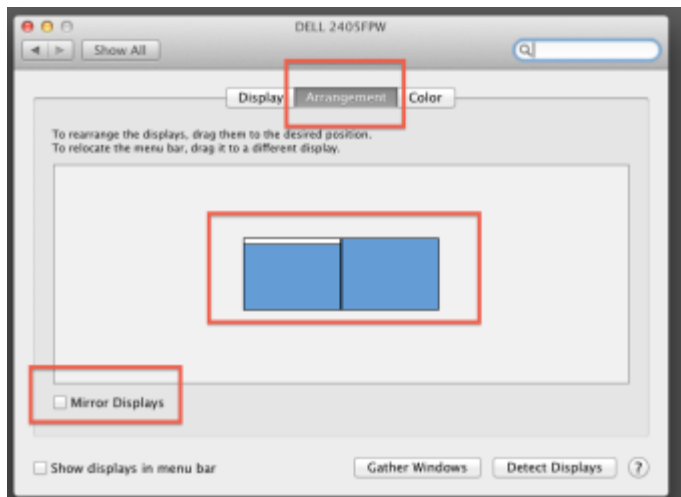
DELL 2405FPW

Show All

Display Arrangement Color

To rearrange the displays, drag them to the desired position.
To relocate the menu bar, drag it to a different display.

Mirror Displays

Show displays in menu bar

Gather Windows

Detect Displays

?